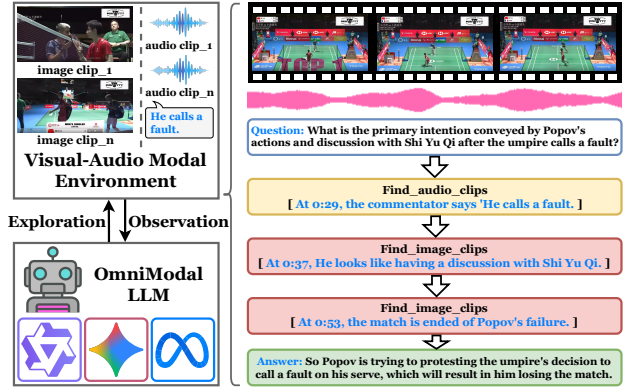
audio clip_1

image clip_1

audio clip_n

image clip_n

He calls a fault.

Visual-Audio Modal Environment

Exploration

Observation

OmniModal LLM

TOP 1

Question: What is the primary intention conveyed by Popov's actions and discussion with Shi Yu Qi after the umpire calls a fault?

Find_audio_clips
[ At 0:29, the commentator says 'He calls a fault. ]

Find_image_clips
[ At 0:37, He looks like having a discussion with Shi Yu Qi. ]

Find_image_clips
[ At 0:53, the match is ended of Popov's failure. ]

Answer: So Popov is trying to protesting the umpire's decision to call a fault on his serve, which will result in him losing the match.